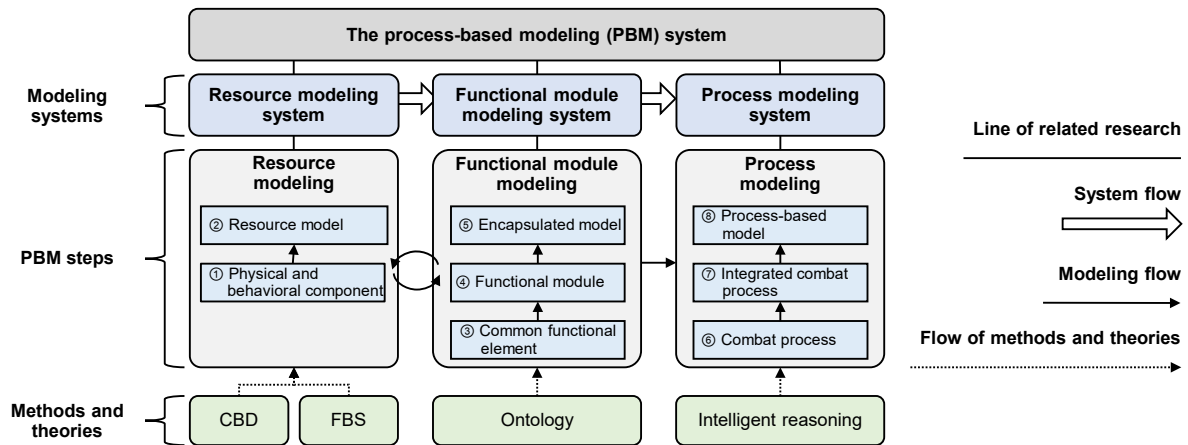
The process-based modeling (PBM) system

Modeling systems

Resource modeling system

Functional module modeling system

Process modeling system

PBM steps

Resource modeling

② Resource model

① Physical and behavioral component

Functional module modeling

⑤ Encapsulated model

④ Functional module

③ Common functional element

Process modeling

⑧ Process-based model

⑦ Integrated combat process

⑥ Combat process

Methods and theories

CBD

FBS

Ontology

Intelligent reasoning

Line of related research

System flow

Modeling flow

Flow of methods and theories